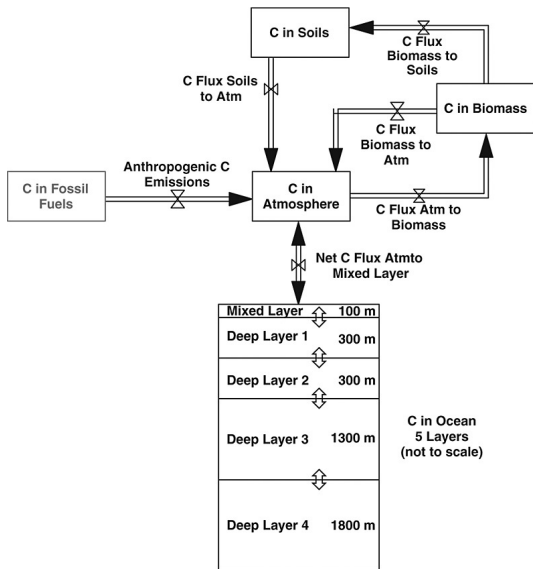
C in Soils

C Flux Biomass to Soils

C Flux Soils to Atm

C Flux Biomass to Atm

C in Biomass

C in Fossil Fuels

Anthropogenic C Emissions

C in Atmosphere

C Flux Atm to Biomass

Net C Flux Atmto Mixed Layer

| Mixed Layer | 100 m |
|---|---|
| Deep Layer 1 | 300 m |
| Deep Layer 2 | 300 m |
| Deep Layer 3 | 1300 m |
| Deep Layer 4 | 1800 m |

C in Ocean 5 Layers (not to scale)